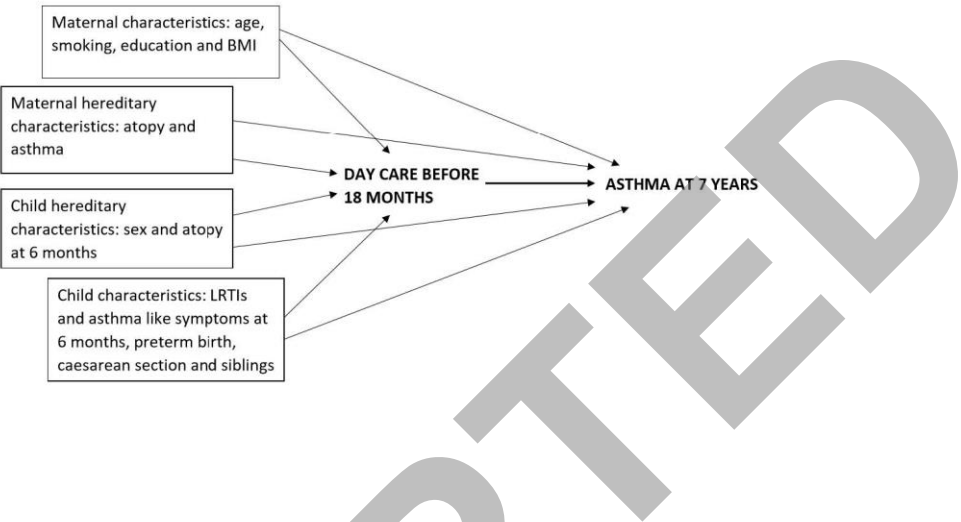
Maternal characteristics: age, smoking, education and BMI

Maternal hereditary characteristics: atopy and asthma

Child hereditary characteristics: sex and atopy at 6 months

Child characteristics: LRTIs and asthma like symptoms at 6 months, preterm birth, caesarean section and siblings

DAY CARE BEFORE 18 MONTHS

ASTHMA AT 7 YEARS

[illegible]PTED